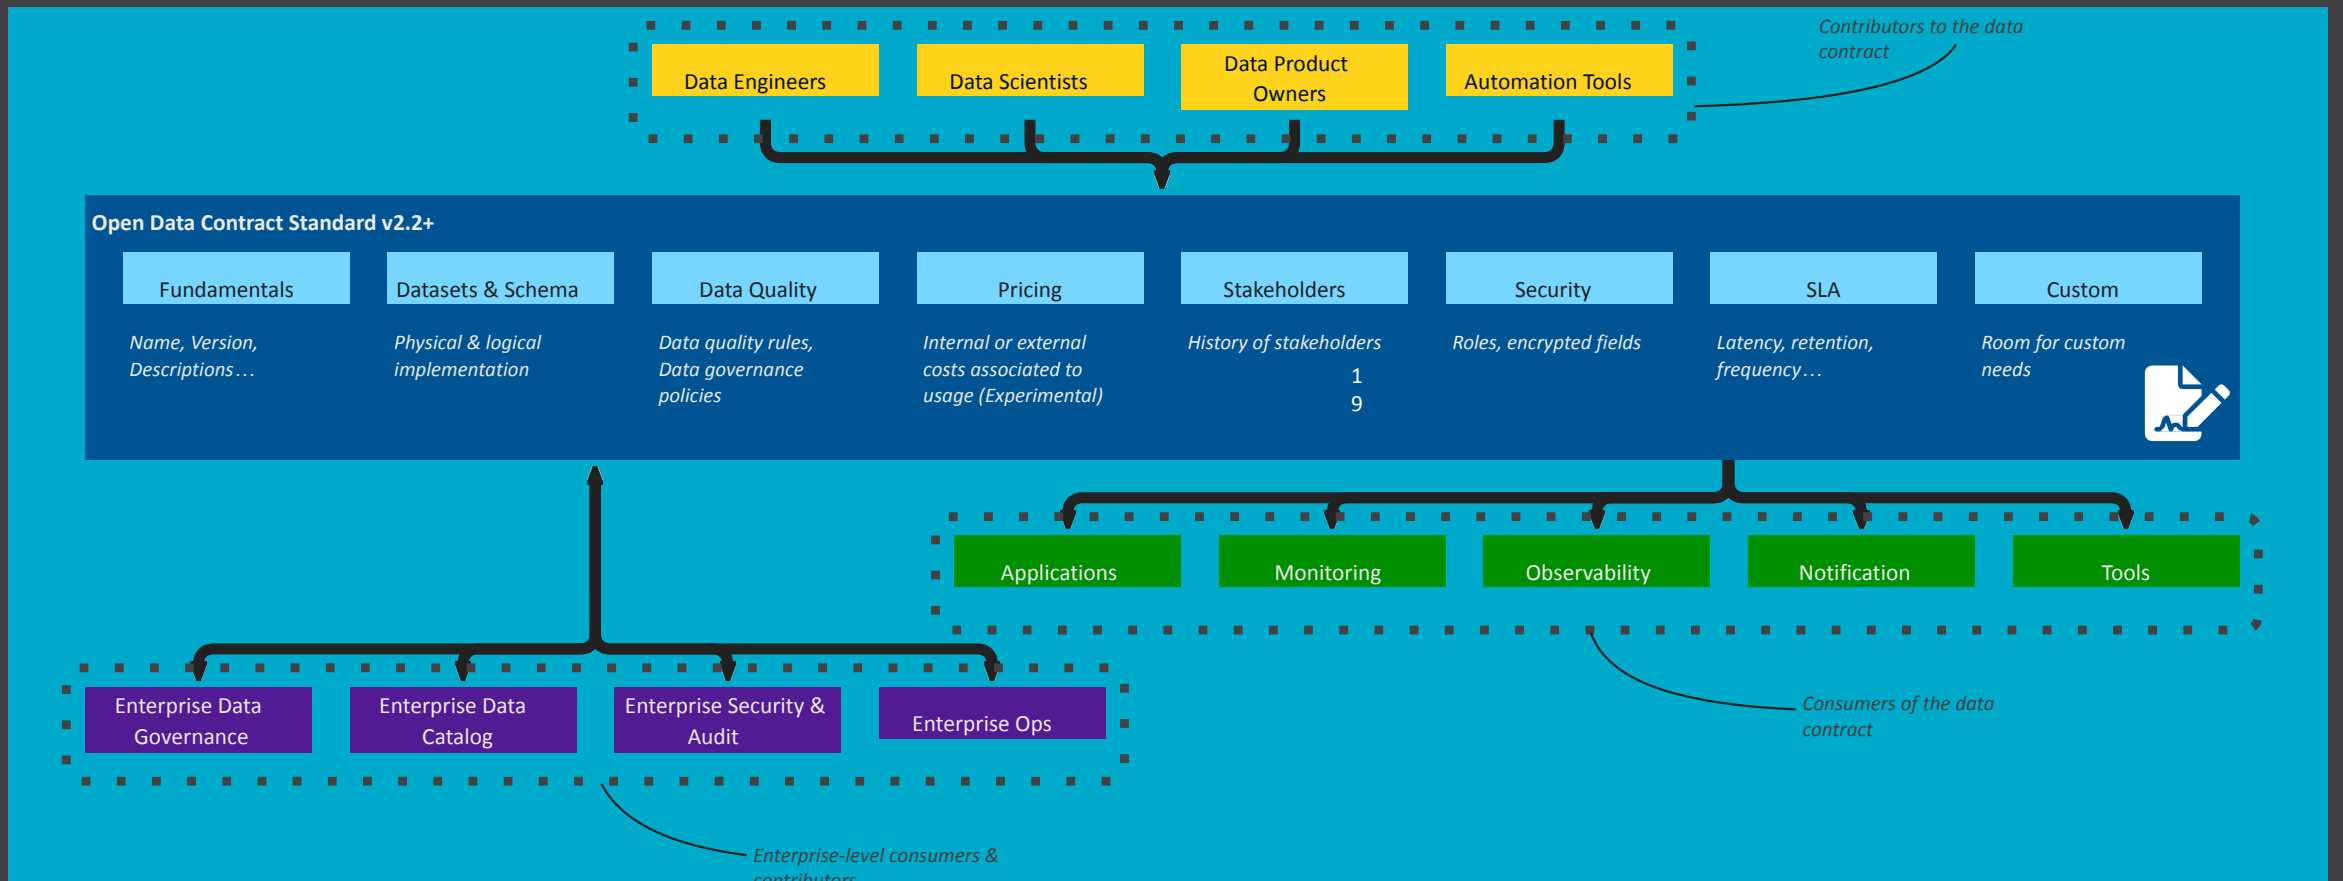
Contributors to the data contract

Data Engineers

Data Scientists

Data Product Owners

Automation Tools

Open Data Contract Standard v2.2+

Fundamentals

Name, Version, Descriptions…

Datasets & Schema

Physical & logical implementation

Data Quality

Data quality rules, Data governance policies

Pricing

Internal or external costs associated to usage (Experimental)

Stakeholders

History of stakeholders

1
9

Security

Roles, encrypted fields

SLA

Latency, retention, frequency…

Custom

Room for custom needs

Applications

Monitoring

Observability

Notification

Tools

Consumers of the data contract

Enterprise Data Governance

Enterprise Data Catalog

Enterprise Security & Audit

Enterprise Ops

Enterprise-level consumers & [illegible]